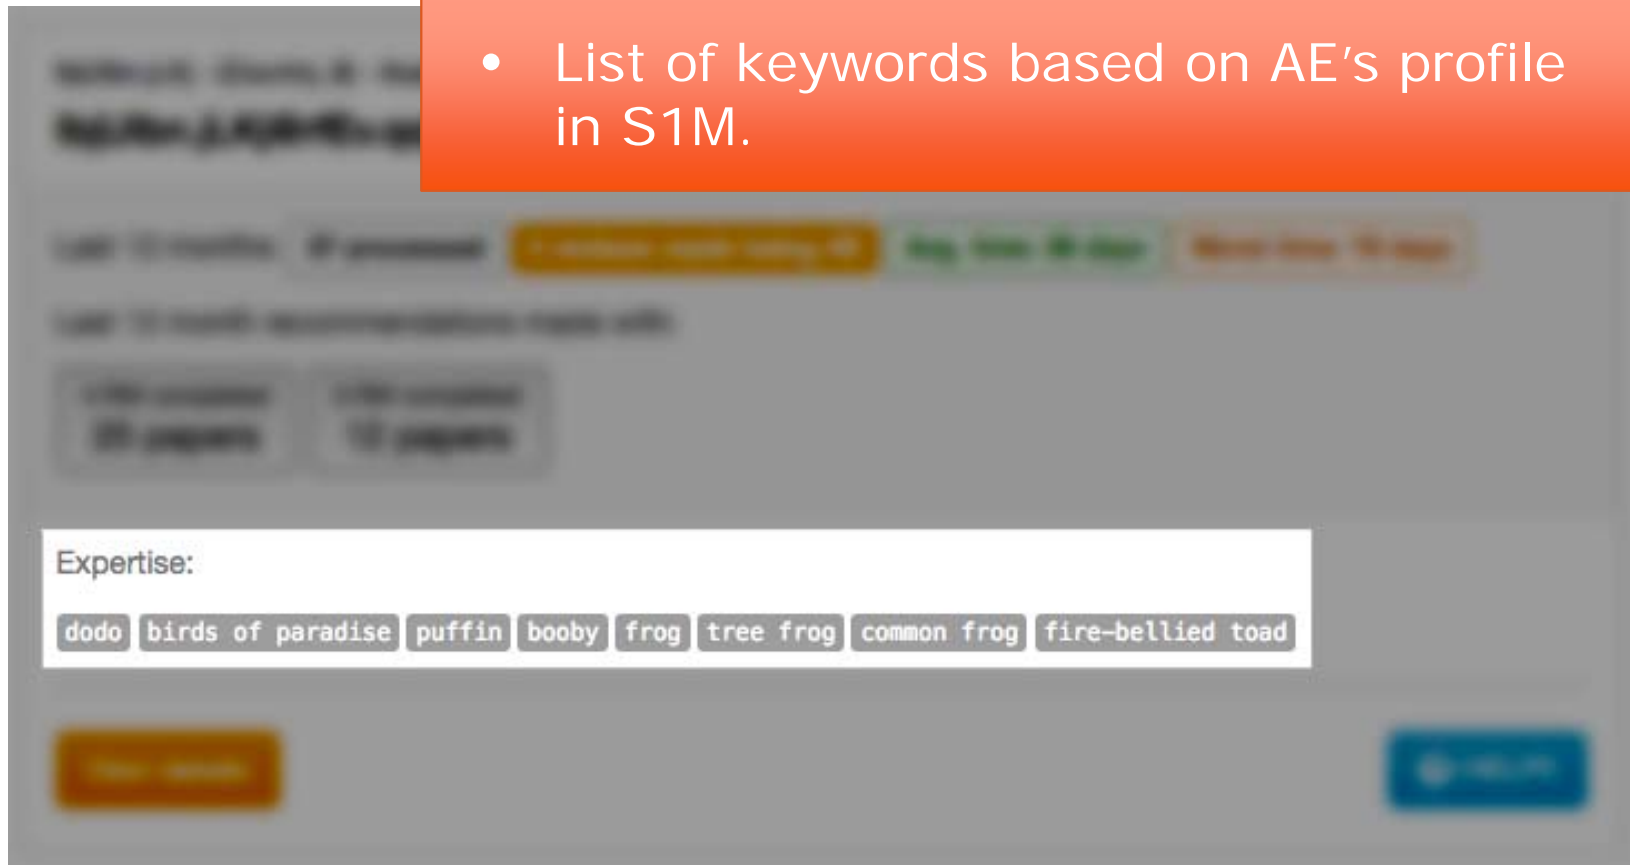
• List of keywords based on AE's profile in S1M.

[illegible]

Last 12 months: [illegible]

Last 12 month recommendations made with:

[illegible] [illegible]

Expertise:

dodo birds of paradise puffin booby frog tree frog common frog fire-bellied toad

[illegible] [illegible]